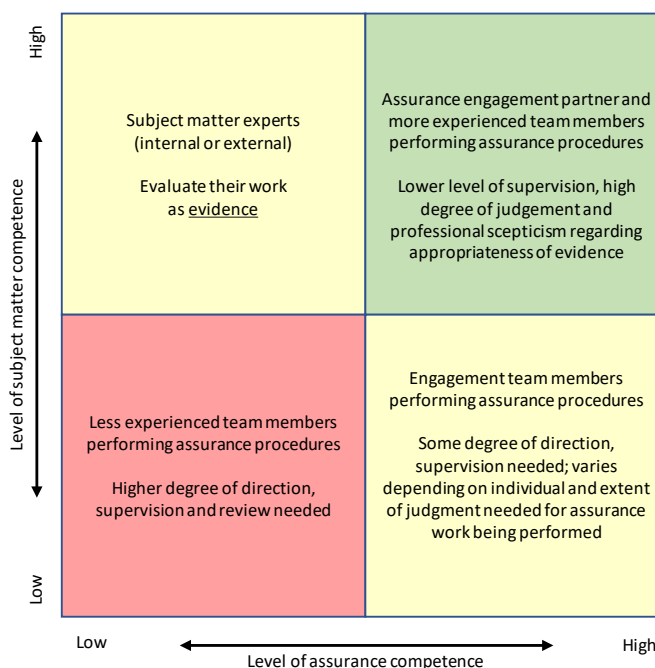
High

Level of subject matter competence

Low

Subject matter experts (internal or external)

Evaluate their work as evidence

Assurance engagement partner and more experienced team members performing assurance procedures

Lower level of supervision, high degree of judgement and professional scepticism regarding appropriateness of evidence

Less experienced team members performing assurance procedures

Higher degree of direction, supervision and review needed

Engagement team members performing assurance procedures

Some degree of direction, supervision needed; varies depending on individual and extent of judgment needed for assurance work being performed

Low

Level of assurance competence

High